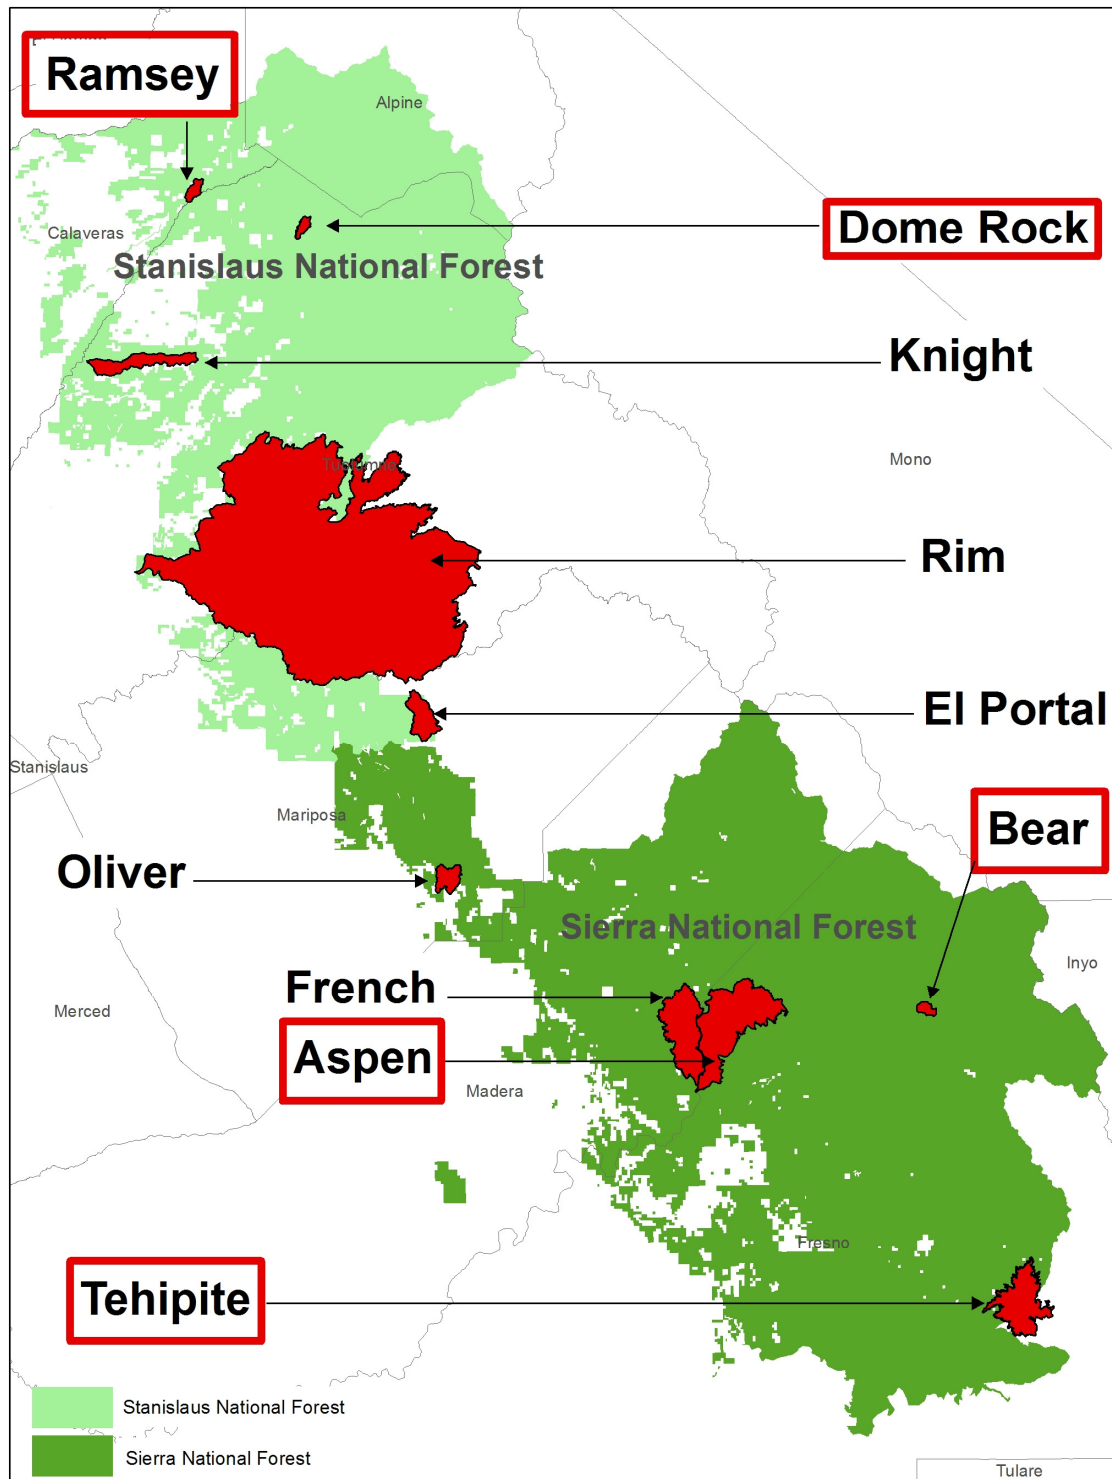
Ramsey

Alpine

Dome Rock

Calaveras

Stanislaus National Forest

Knight

Tuolumne

Mono

Rim

El Portal

Stanislaus

Mariposa

Bear

Oliver

Sierra National Forest

Inyo

French

Merced

Aspen

Madera

Fresno

Tehipite

Stanislaus National Forest

Sierra National Forest

Tulare